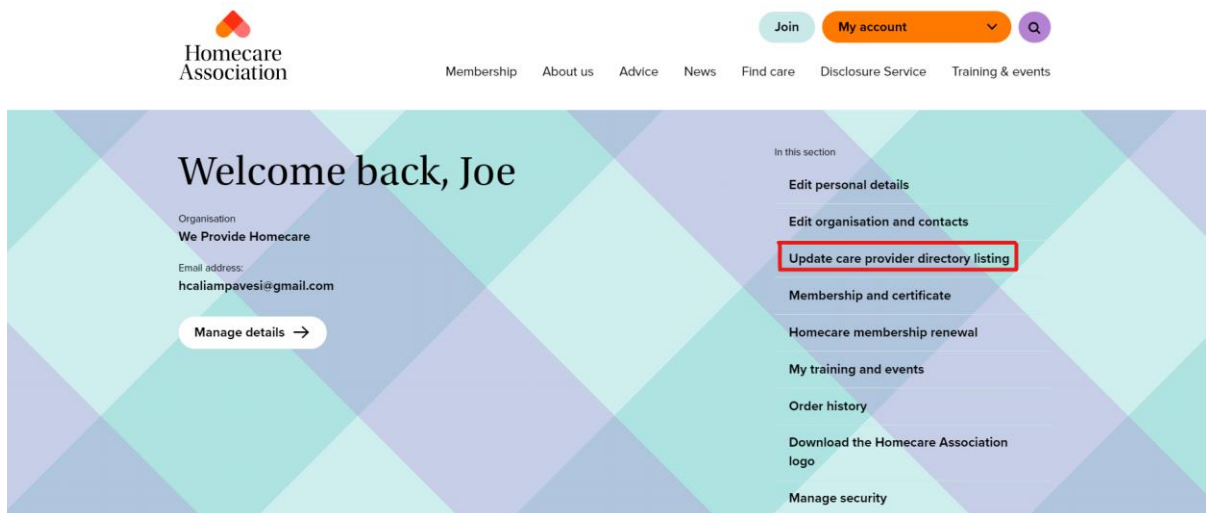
Homecare Association

Join My account

Membership About us Advice News Find care Disclosure Service Training & events

Welcome back, Joe

Organisation
We Provide Homecare

Email address:
hcaliampavesi@gmail.com

Manage details →

In this section

Edit personal details

Edit organisation and contacts

Update care provider directory listing

Membership and certificate

Homecare membership renewal

My training and events

Order history

Download the Homecare Association logo

Manage security